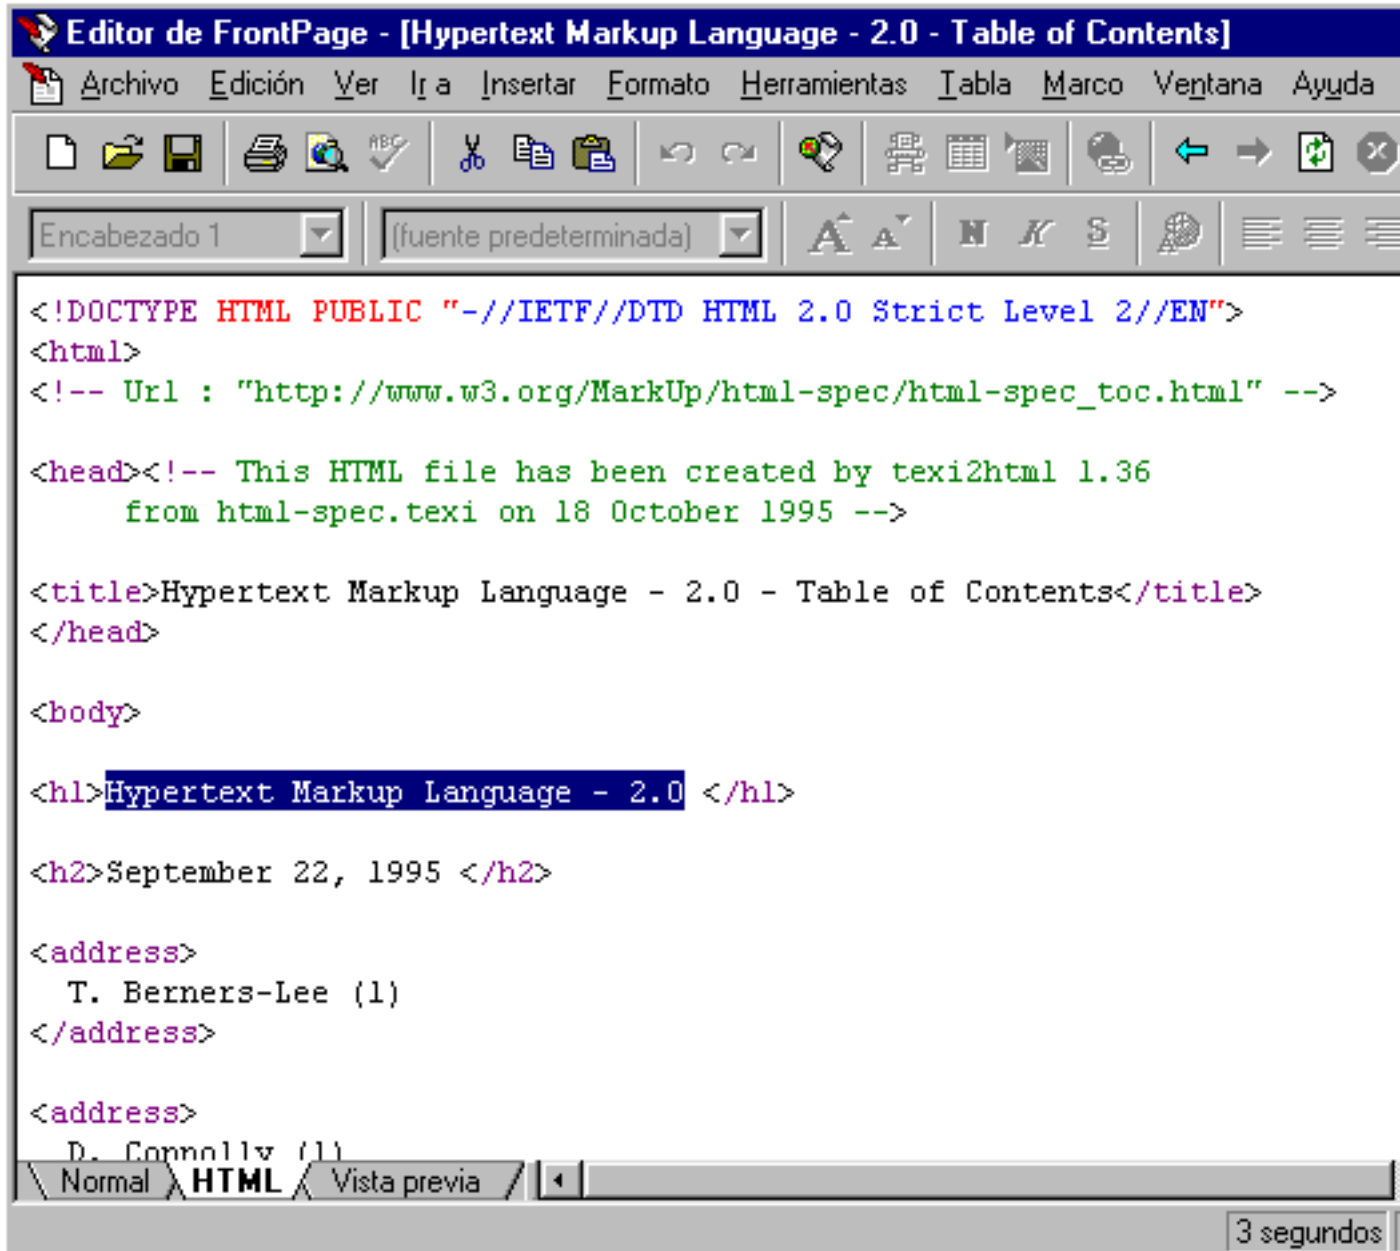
Editor de FrontPage - [Hypertext Markup Language - 2.0 - Table of Contents]

Archivo Edición Ver Ir a Insertar Formato Herramientas Tabla Marco Ventana Ayuda

Encabezado 1 (fuente predeterminada) N K S

<!DOCTYPE HTML PUBLIC "-//IETF//DTD HTML 2.0 Strict Level 2//EN">
<html>
<!-- Url : "http://www.w3.org/MarkUp/html-spec/html-spec_toc.html" -->

<head><!-- This HTML file has been created by texi2html 1.36
from html-spec.texi on 18 October 1995 -->

<title>Hypertext Markup Language - 2.0 - Table of Contents</title>
</head>

<body>

<h1>Hypertext Markup Language - 2.0 </h1>

<h2>September 22, 1995 </h2>

<address>
T. Berners-Lee (1)
</address>

<address>
D. Connolly (1)

Normal HTML Vista previa

3 segundos